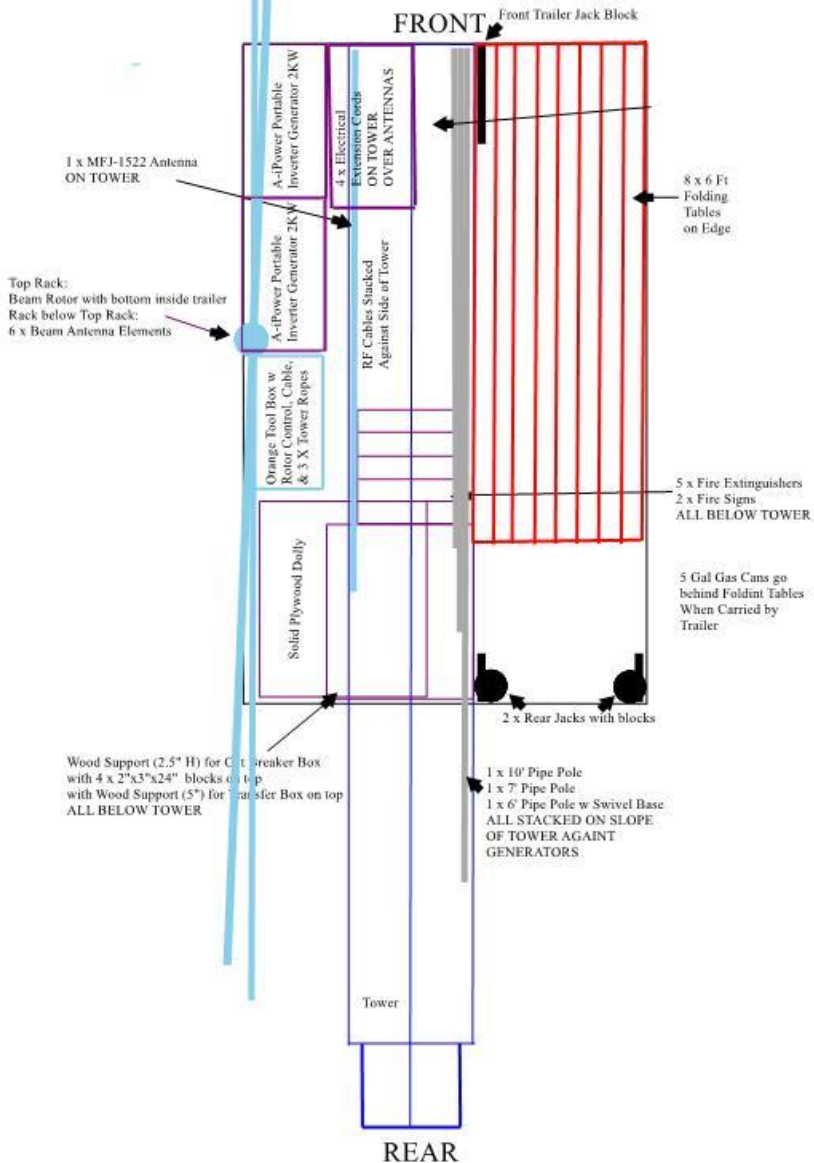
FRONT

Front Trailer Jack Block

A-iPower Portable Inverter Generator 2KW

4 x Electrical Extension Cords ON TOWER OVER ANTENNAS

1 x MFJ-1522 Antenna ON TOWER

8 x 6 Ft Folding Tables on Edge

A-iPower Portable Inverter Generator 2KW

Top Rack: Beam Rotor with bottom inside trailer
Rack below Top Rack: 6 x Beam Antenna Elements

RF Cables Stacked Against Side of Tower

Orange Tool Box w Rotor Control, Cable, & 3 X Tower Ropes

5 x Fire Extinguishers
2 x Fire Signs
ALL BELOW TOWER

Solid Plywood Dolly

5 Gal Gas Cans go behind Foldint Tables When Carried by Trailer

2 x Rear Jacks with blocks

Wood Support (2.5" H) for C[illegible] Breaker Box with 4 x 2"x3"x24" blocks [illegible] top with Wood Support (5") for T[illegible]sfer Box on top ALL BELOW TOWER

1 x 10' Pipe Pole
1 x 7' Pipe Pole
1 x 6' Pipe Pole w Swivel Base
ALL STACKED ON SLOPE OF TOWER AGAINT GENERATORS

Tower

REAR